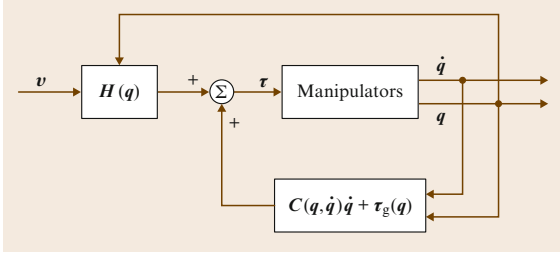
$\boldsymbol{v}$

$\boldsymbol{H}(\boldsymbol{q})$

+

$\Sigma$

+

$\boldsymbol{\tau}$

Manipulators

$\dot{\boldsymbol{q}}$

$\boldsymbol{q}$

$\boldsymbol{C}(\boldsymbol{q},\dot{\boldsymbol{q}})\dot{\boldsymbol{q}} + \boldsymbol{\tau}_{\mathrm{g}}(\boldsymbol{q})$